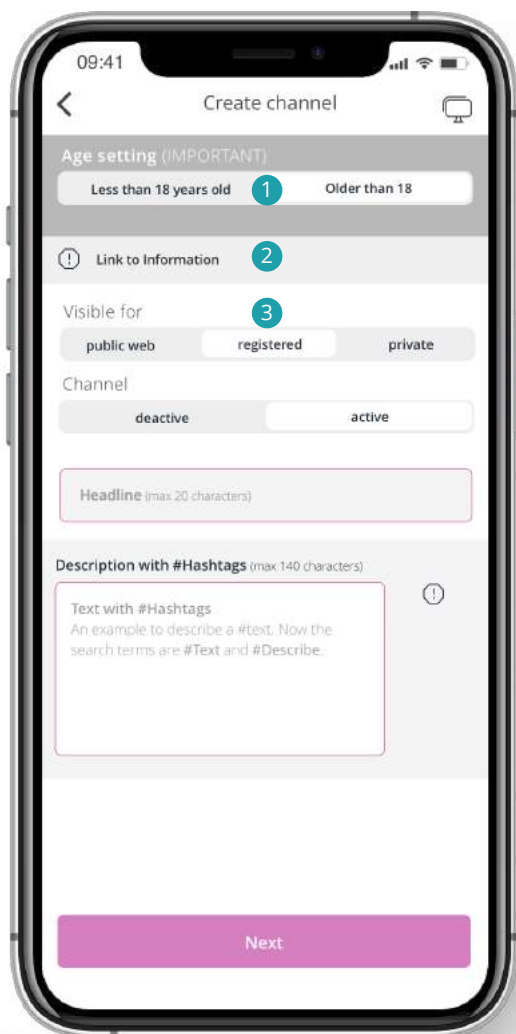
09:41

Create channel

Age setting (IMPORTANT)

Less than 18 years old 1 Older than 18

Link to Information 2

Visible for 3

public web registered private

Channel

deactive active

Headline (max 20 characters)

Description with #Hashtags (max 140 characters)

Text with #Hashtags
An example to describe a #text. Now the search terms are #Text and #Describe.

Next